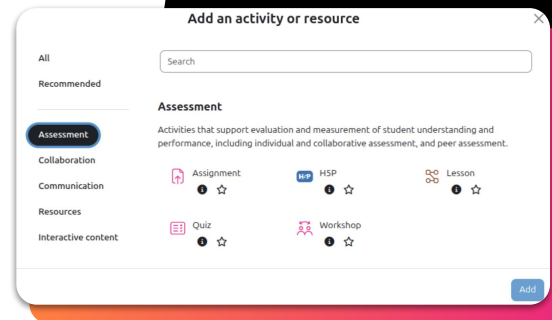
Add an activity or resource

All

Recommended

Assessment

Collaboration

Communication

Resources

Interactive content

Search

Assessment

Activities that support evaluation and measurement of student understanding and performance, including individual and collaborative assessment, and peer assessment.

Assignment

H-P HSP

Lesson

Quiz

Workshop

Add